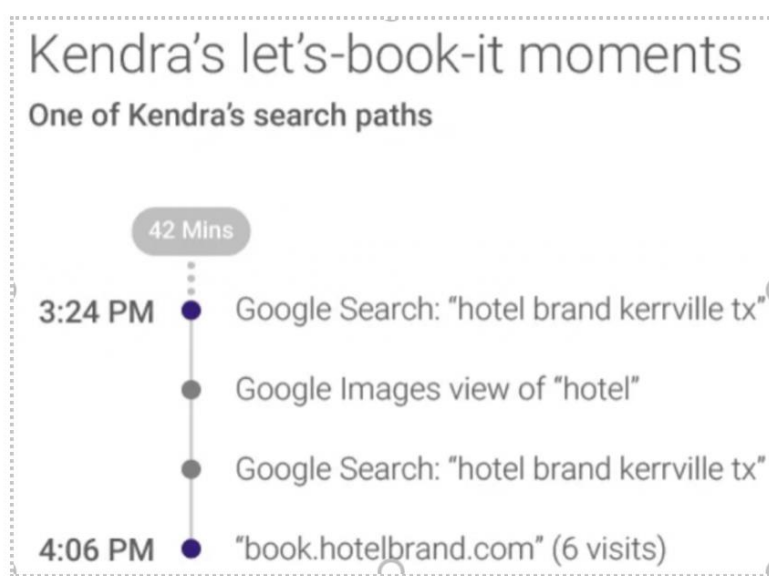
Kendra's let's-book-it moments

One of Kendra's search paths

42 Mins

3:24 PM Google Search: "hotel brand kerrville tx"

Google Images view of "hotel"

Google Search: "hotel brand kerrville tx"

4:06 PM "book.hotelbrand.com" (6 visits)